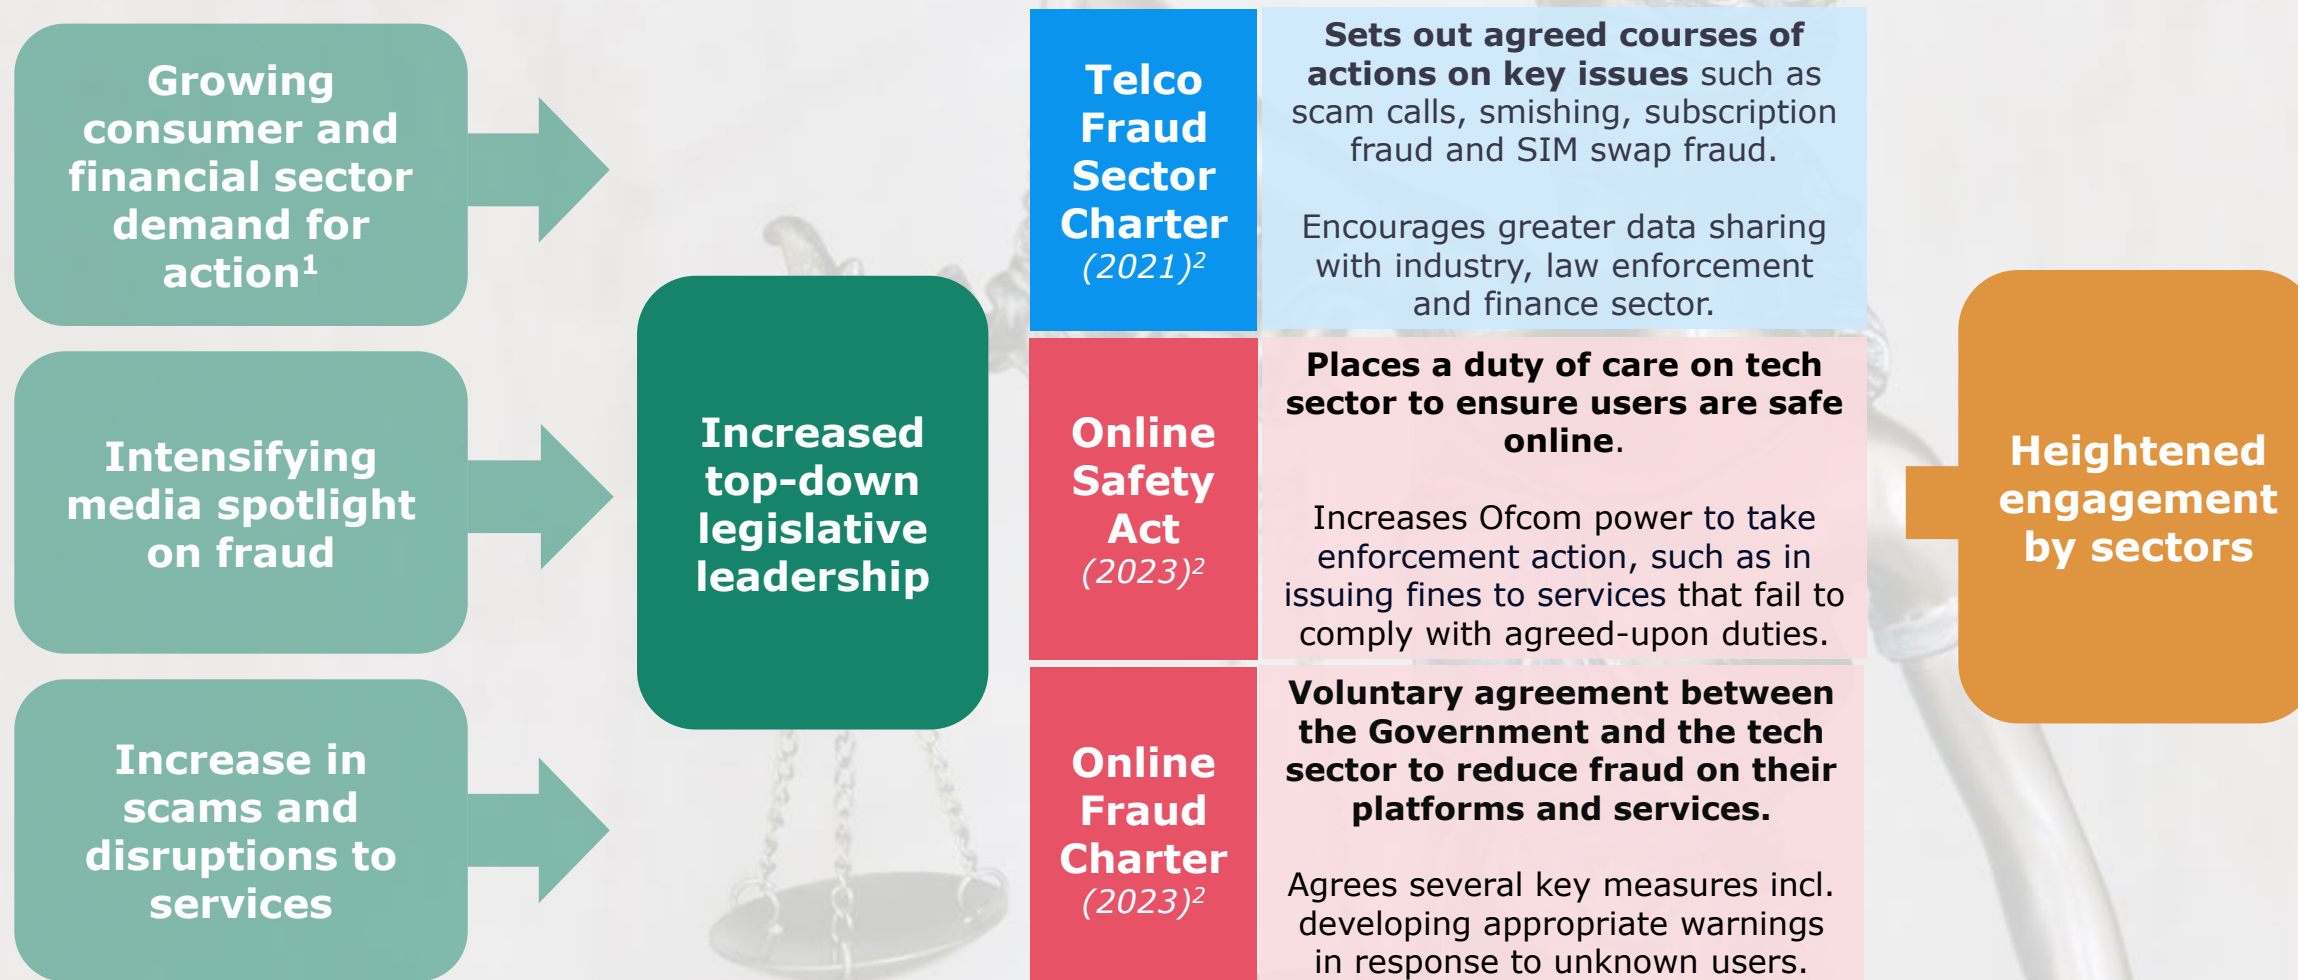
Growing consumer and financial sector demand for action$^1$

Intensifying media spotlight on fraud

Increase in scams and disruptions to services

Increased top-down legislative leadership

Telco Fraud Sector Charter (2021)$^2$

Sets out agreed courses of actions on key issues such as scam calls, smishing, subscription fraud and SIM swap fraud.

Encourages greater data sharing with industry, law enforcement and finance sector.

Online Safety Act (2023)$^2$

Places a duty of care on tech sector to ensure users are safe online.

Increases Ofcom power to take enforcement action, such as in issuing fines to services that fail to comply with agreed-upon duties.

Online Fraud Charter (2023)$^2$

Voluntary agreement between the Government and the tech sector to reduce fraud on their platforms and services.

Agrees several key measures incl. developing appropriate warnings in response to unknown users.

Heightened engagement by sectors